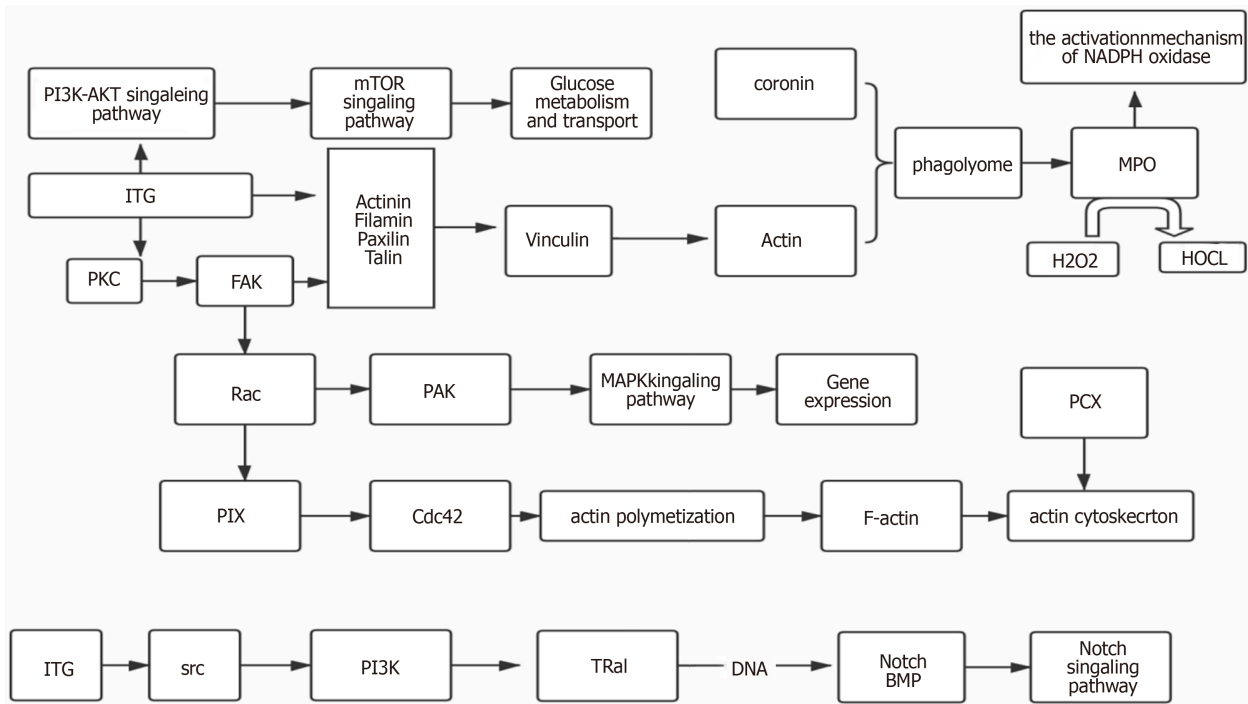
PI3K-AKT singaleing pathway

mTOR singaling pathway

Glucose metabolism and transport

coronin

the activationnmechanism of NADPH oxidase

ITG

Actinin Filamin Paxilin Talin

phagolyome

MPO

Vinculin

Actin

H2O2

HOCL

PKC

FAK

Rac

PAK

MAPKkingaling pathway

Gene expression

PCX

PIX

Cdc42

actin polymetization

F-actin

actin cytoskecrton

ITG

src

PI3K

TRal

DNA

Notch BMP

Notch singaling pathway